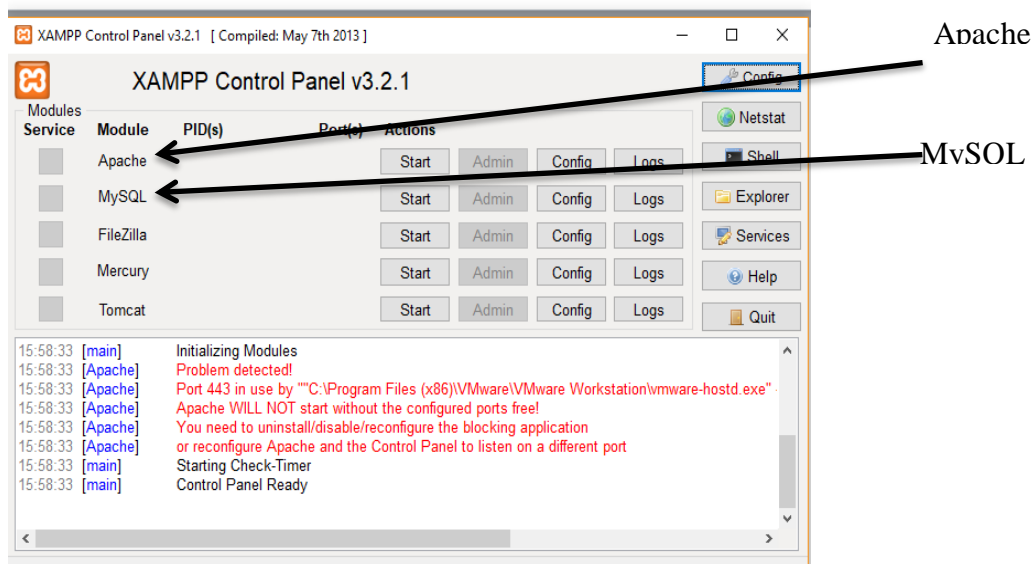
XAMPP Control Panel v3.2.1 [ Compiled: May 7th 2013 ]

Apache

XAMPP Control Panel v3.2.1

Config

Modules

| Service | Module | PID(s) | Port(s) | Actions | | | |
|---|---|---|---|---|---|---|---|
| | Apache | | | Start | Admin | Config | Logs |
| | MySQL | | | Start | Admin | Config | Logs |
| | FileZilla | | | Start | Admin | Config | Logs |
| | Mercury | | | Start | Admin | Config | Logs |
| | Tomcat | | | Start | Admin | Config | Logs |

Netstat

Shell

MySQL

Explorer

Services

Help

Quit

15:58:33 [main] Initializing Modules
15:58:33 [Apache] Problem detected!
15:58:33 [Apache] Port 443 in use by ""C:\Program Files (x86)\VMware\VMware Workstation\vmware-hostd.exe" -
15:58:33 [Apache] Apache WILL NOT start without the configured ports free!
15:58:33 [Apache] You need to uninstall/disable/reconfigure the blocking application
15:58:33 [Apache] or reconfigure Apache and the Control Panel to listen on a different port
15:58:33 [main] Starting Check-Timer
15:58:33 [main] Control Panel Ready